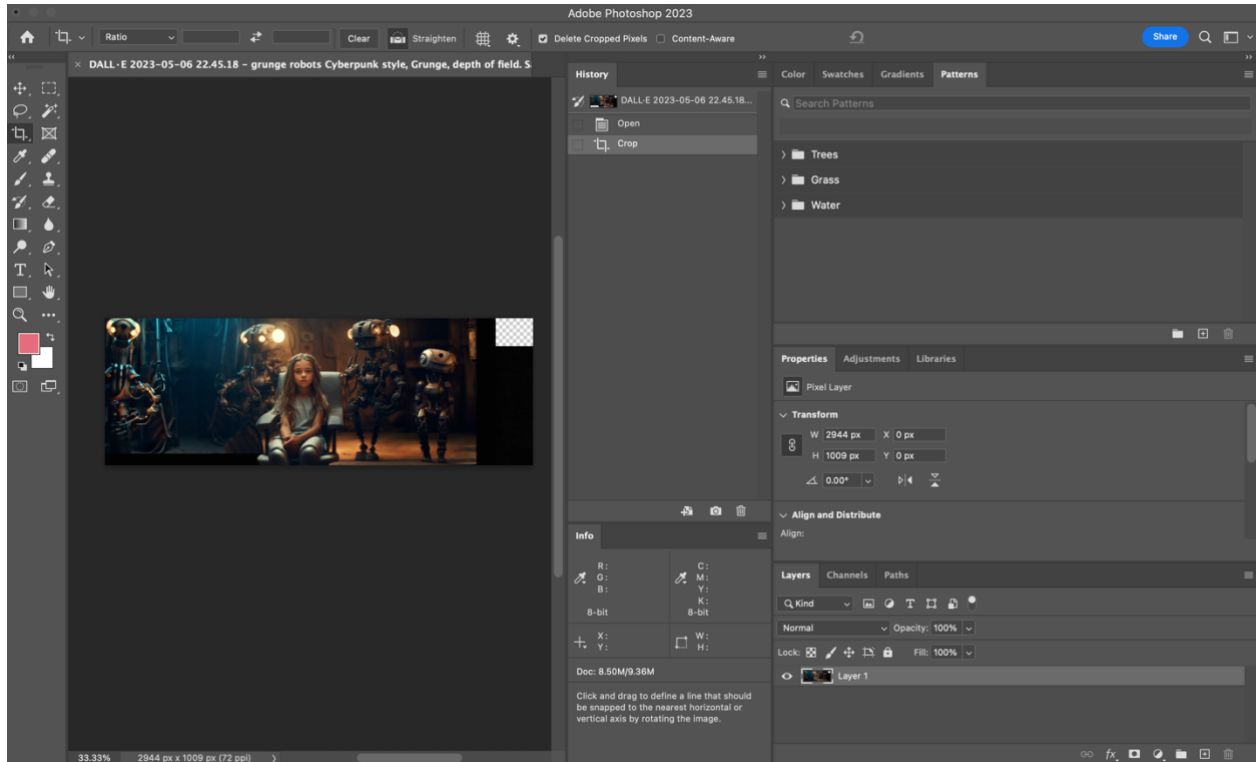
Adobe Photoshop 2023

Ratio
Clear
Straighten
Delete Cropped Pixels
Content-Aware
Share

DALL·E 2023-05-06 22.45.18 - grunge robots Cyberpunk style, Grunge, depth of field. S

History
DALL·E 2023-05-06 22.45.18...
Open
Crop

Color Swatches Gradients Patterns
Search Patterns
Trees
Grass
Water

Properties Adjustments Libraries
Pixel Layer
Transform
W 2944 px X 0 px
H 1009 px Y 0 px
0.00°
Align and Distribute
Align:

Info
R:
G:
B:
8-bit
C:
M:
Y:
K:
8-bit
X:
Y:
W:
H:
Doc: 8.50M/9.36M
Click and drag to define a line that should be snapped to the nearest horizontal or vertical axis by rotating the image.

Layers Channels Paths
Kind
Normal
Opacity: 100%
Lock:
Fill: 100%
Layer 1

33.33%
2944 px x 1009 px (72 ppi)